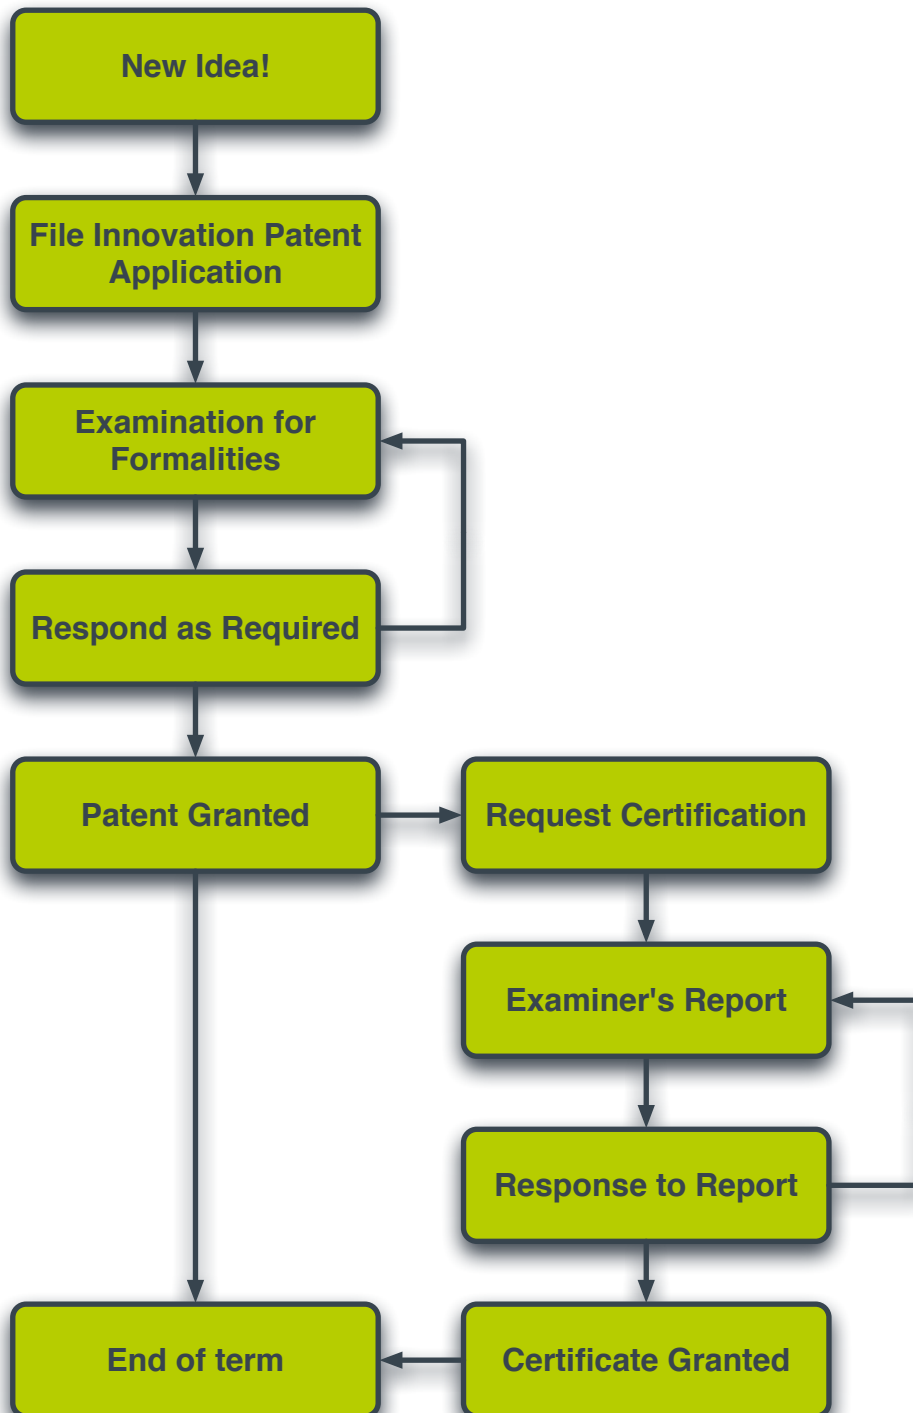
New Idea!

File Innovation Patent Application

Examination for Formalities

Respond as Required

Patent Granted

Request Certification

Examiner's Report

Response to Report

End of term

Certificate Granted